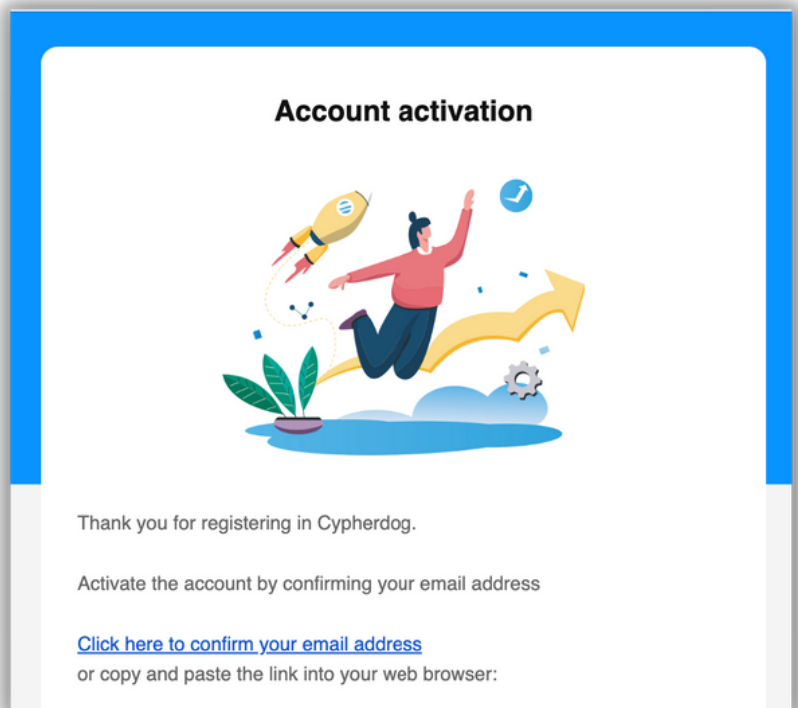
Account activation

Thank you for registering in Cypherdog.

Activate the account by confirming your email address

Click here to confirm your email address
or copy and paste the link into your web browser: